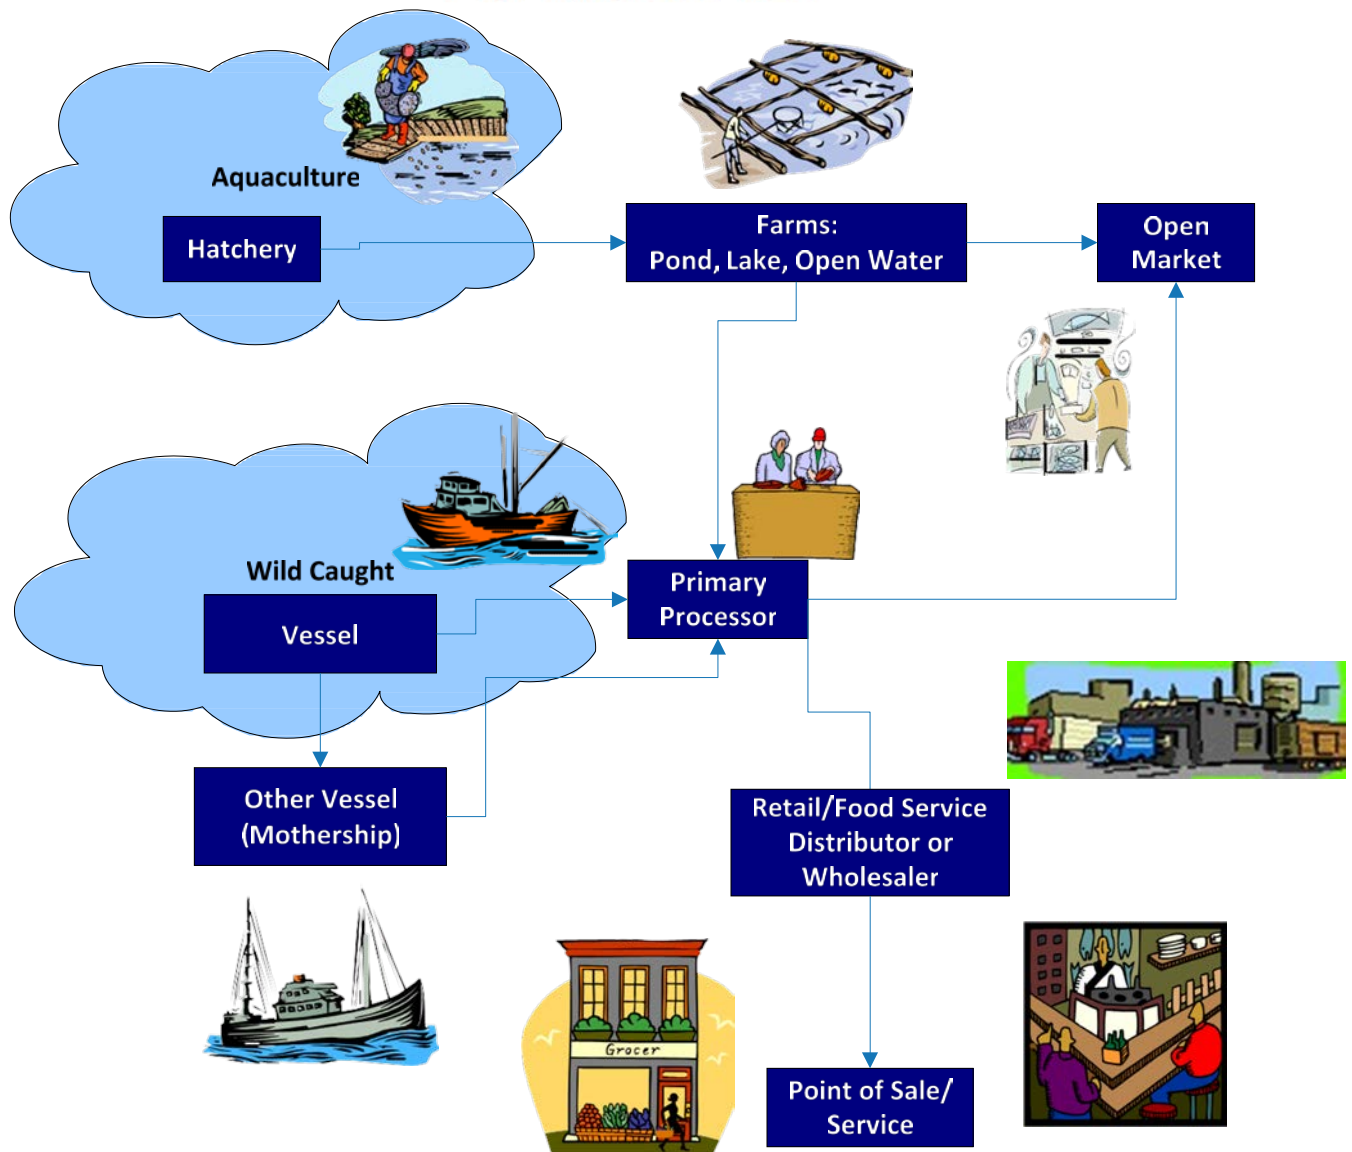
Aquaculture

Hatchery

Farms:
Pond, Lake, Open Water

Open Market

Wild Caught

Vessel

Primary Processor

Other Vessel (Mothership)

Retail/Food Service Distributor or Wholesaler

Grocer

Point of Sale/ Service